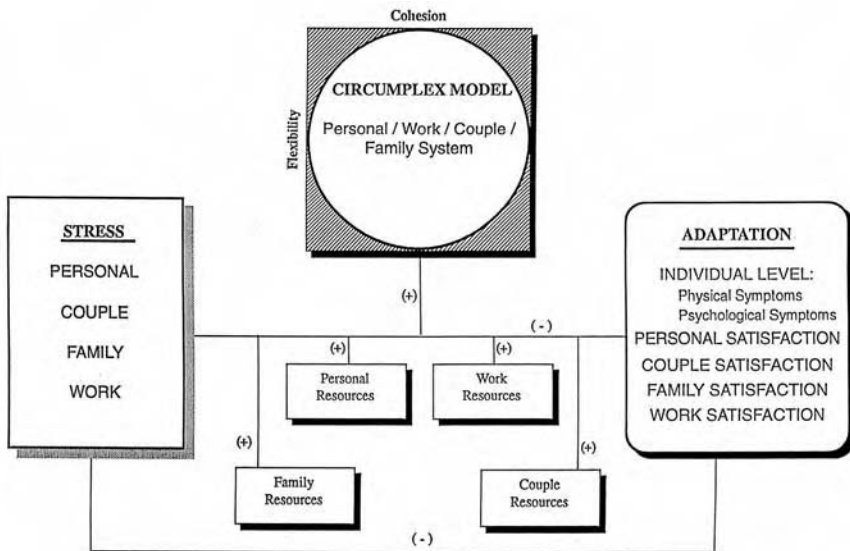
Cohesion

Flexibility

CIRCUMPLEX MODEL

Personal / Work / Couple / Family System

STRESS

PERSONAL

COUPLE

FAMILY

WORK

(+)

(-)

(+)

(+)

Personal Resources

Work Resources

(+)

(+)

Family Resources

Couple Resources

ADAPTATION

INDIVIDUAL LEVEL:

Physical Symptoms

Psychological Symptoms

PERSONAL SATISFACTION

COUPLE SATISFACTION

FAMILY SATISFACTION

WORK SATISFACTION

(-)